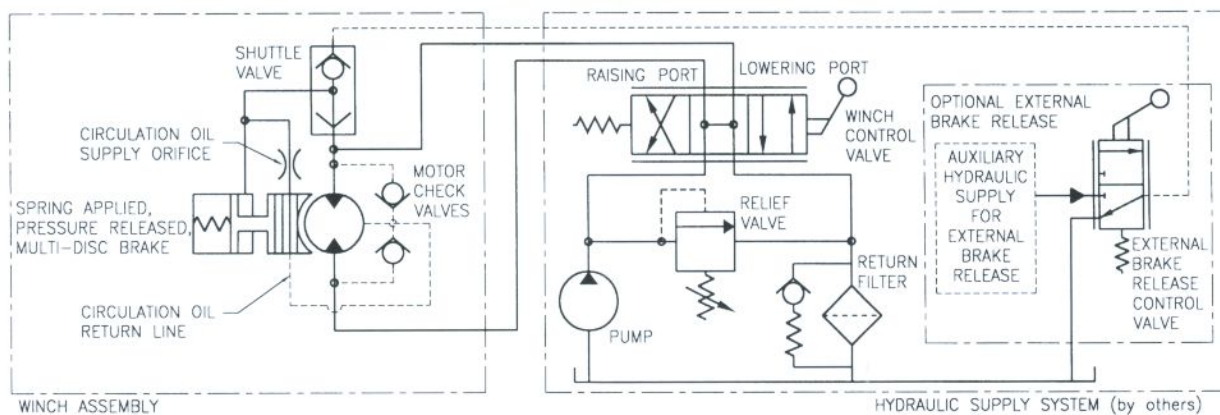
SHUTTLE VALVE

CIRCULATION OIL SUPPLY ORIFICE

SPRING APPLIED, PRESSURE RELEASED, MULTI-DISC BRAKE

CIRCULATION OIL RETURN LINE

MOTOR CHECK VALVES

RAISING PORT

LOWERING PORT

WINCH CONTROL VALVE

RELIEF VALVE

RETURN FILTER

PUMP

OPTIONAL EXTERNAL BRAKE RELEASE

AUXILIARY HYDRAULIC SUPPLY FOR EXTERNAL BRAKE RELEASE

EXTERNAL BRAKE RELEASE CONTROL VALVE

WINCH ASSEMBLY

HYDRAULIC SUPPLY SYSTEM (by others)